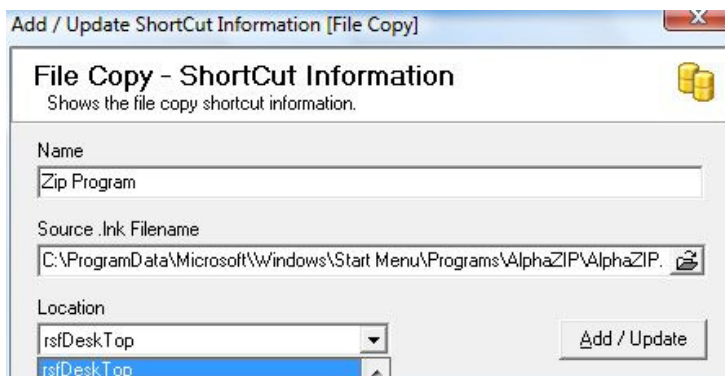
Add / Update ShortCut Information [File Copy]

File Copy - ShortCut Information
Shows the file copy shortcut information.

Name
Zip Program

Source .lnk Filename
C:\ProgramData\Microsoft\Windows\Start Menu\Programs\AlphaZIP\AlphaZIP.

Location
rsfDeskTop
rsfDeskTop

Add / Update